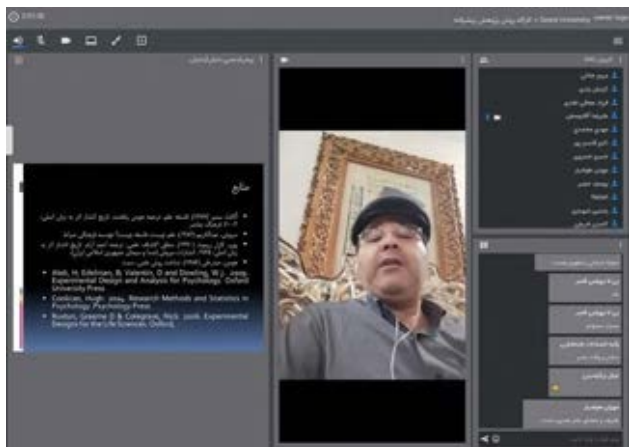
منابع

Abdi, H, Edelman, B, Valentin, D and Dowling, W.J. 2009. Experimental Design and Analysis for Psychology. Oxford University Press.

Coolican, Hugh. 2009. Research Methods and Statistics in Psychology. Psychology Press.

Ruxton, Graeme D & Colegrave, Nick. 2006. Experimental Designs for the Life Sciences. Oxford.

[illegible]